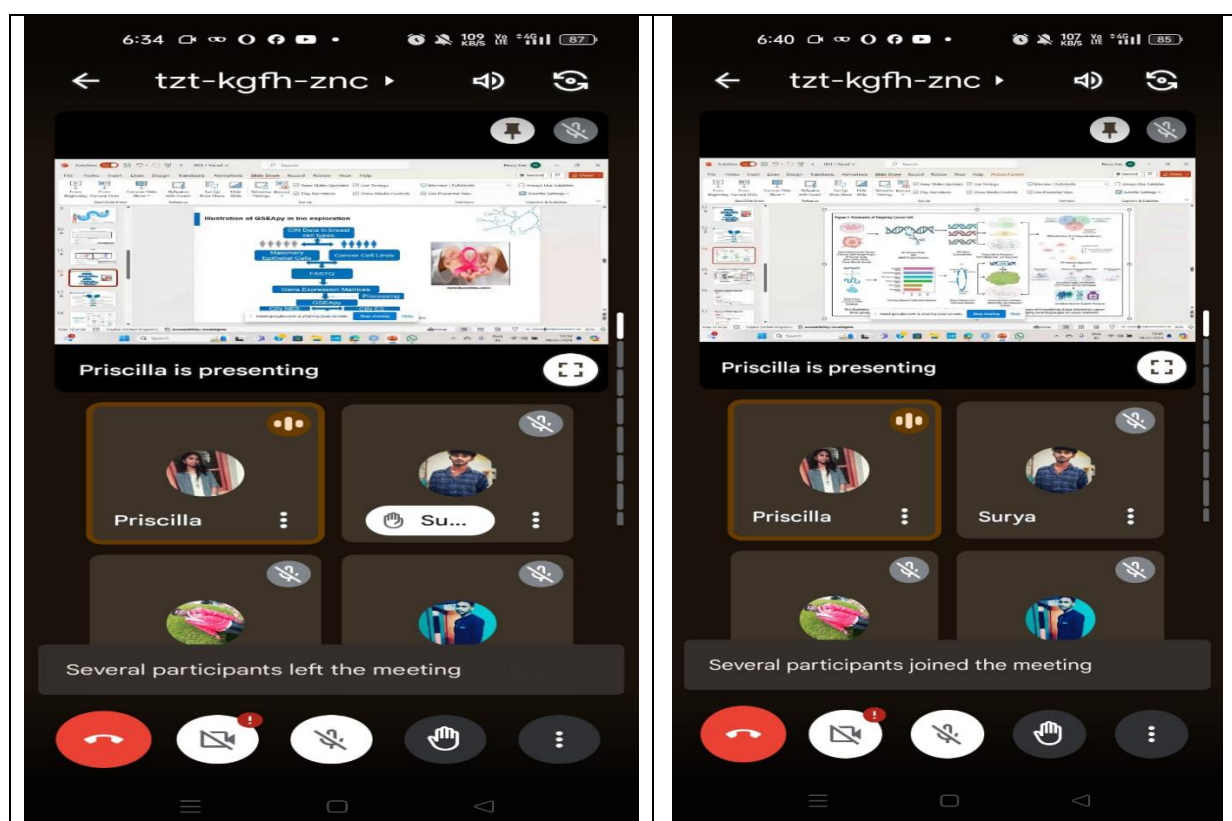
6:34 109 KB/S 87

tzt-kgfh-znc

Illustration of GSEApy in bio exploration

CIN Data in breast cell types

Mammary Epithelial Cells

Cancer Cell Lines

FASTQ

Gene Expression Matrices

Processing

GSEApy

Stop sharing

Priscilla is presenting

Priscilla

Su...

Several participants left the meeting

6:40 107 KB/S 85

tzt-kgfh-znc

Stop sharing

Priscilla is presenting

Priscilla

Surya

Several participants joined the meeting